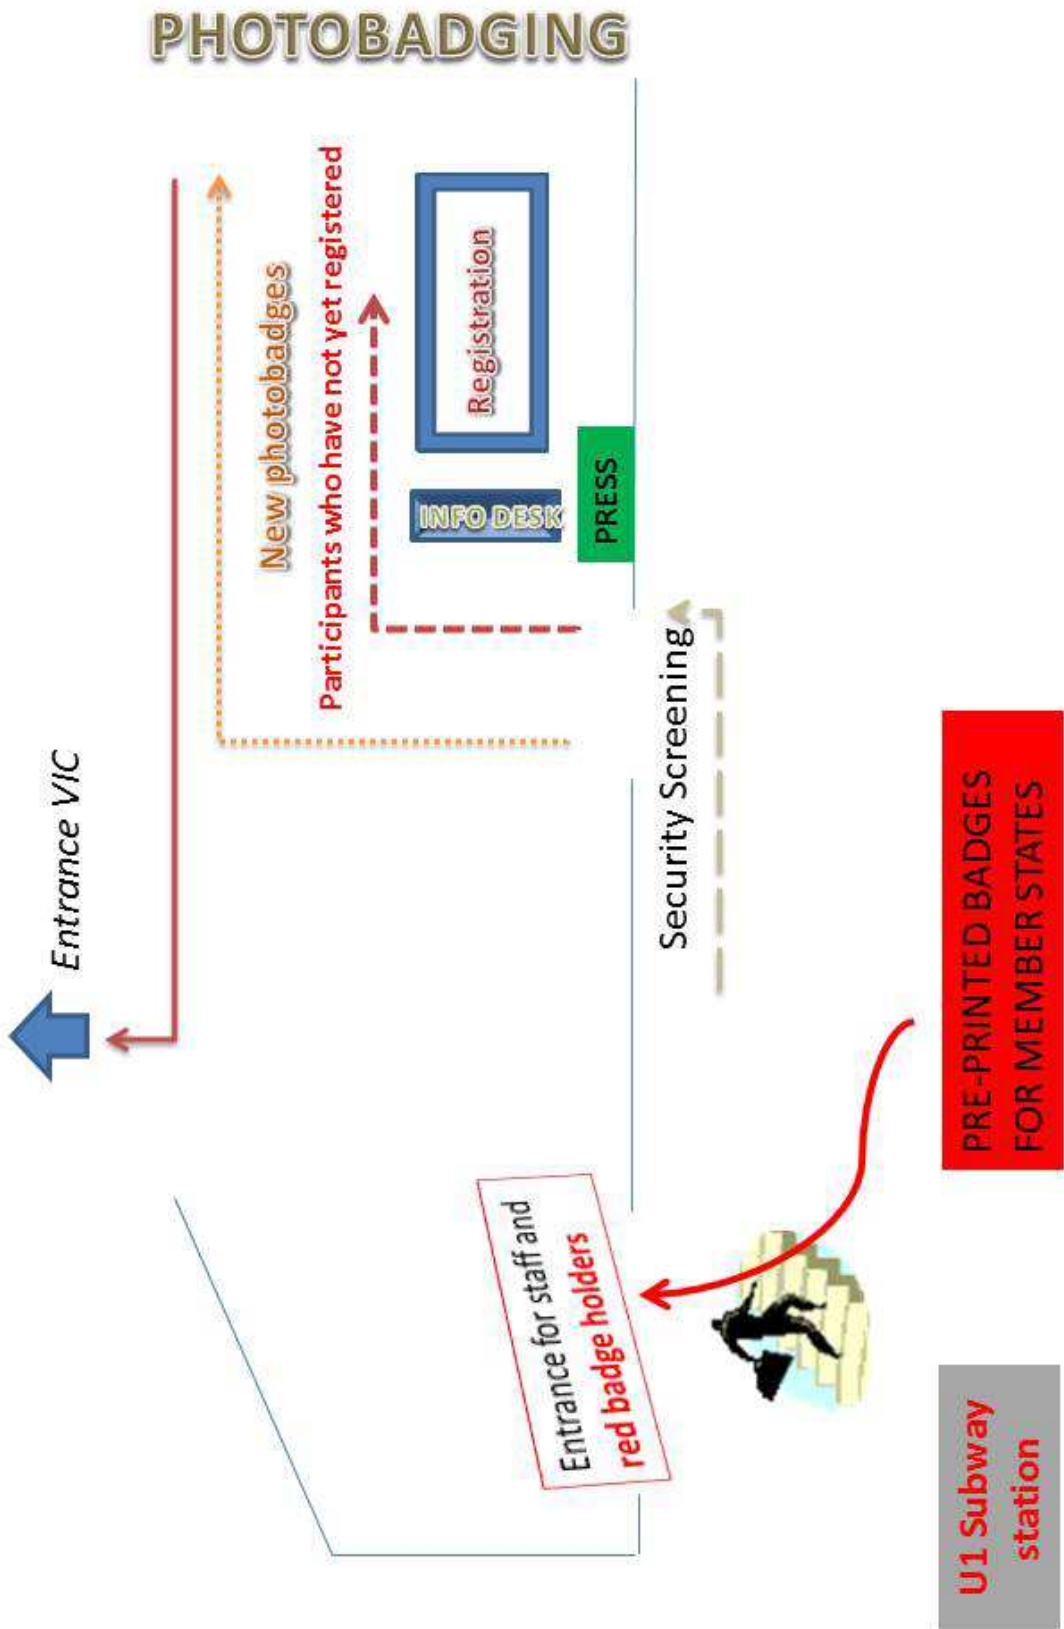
PHOTOBADGING

Entrance VIC

New photobadges

Participants who have not yet registered

Registration

INFO DESK

PRESS

Security Screening

PRE-PRINTED BADGES FOR MEMBER STATES

Entrance for staff and red badge holders

U1 Subway station